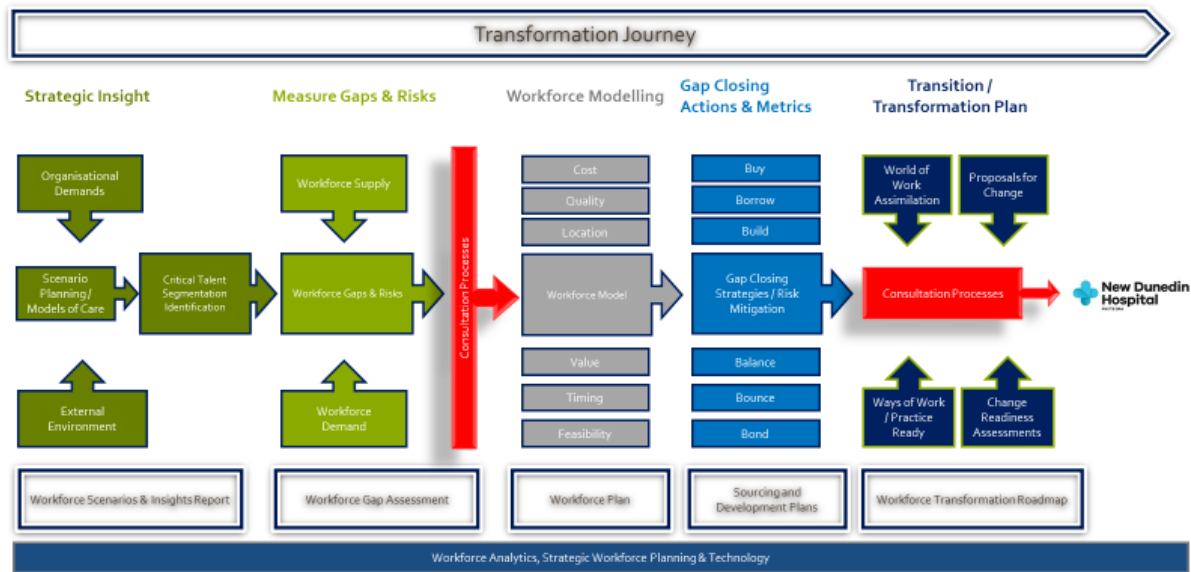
Transformation Journey

Strategic Insight

Measure Gaps & Risks

Workforce Modelling

Gap Closing Actions & Metrics

Transition / Transformation Plan

Organisational Demands

Scenario Planning / Models of Care

Critical Talent Segmentation Identification

External Environment

Workforce Supply

Workforce Gaps & Risks

Workforce Demand

Consultation Processes

Cost

Quality

Location

Workforce Model

Value

Timing

Feasibility

Buy

Borrow

Build

Gap Closing Strategies / Risk Mitigation

Balance

Bounce

Bond

World of Work Assimilation

Proposals for Change

Consultation Processes

New Dunedin Hospital

Ways of Work / Practice Ready

Change Readiness Assessments

Workforce Scenarios & Insights Report

Workforce Gap Assessment

Workforce Plan

Sourcing and Development Plans

Workforce Transformation Roadmap

Workforce Analytics, Strategic Workforce Planning & Technology